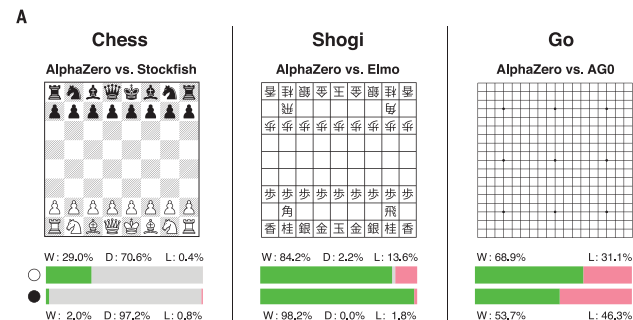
A

Chess

AlphaZero vs. Stockfish

W: 29.0% D: 70.6% L: 0.4%

W: 2.0% D: 97.2% L: 0.8%

Shogi

AlphaZero vs. Elmo

香 桂 銀 金 玉 金 銀 桂 香
飛 角
歩 歩 歩 歩 歩 歩 歩 歩 歩

歩 歩 歩 歩 歩 歩 歩 歩 歩
角 飛
香 桂 銀 金 玉 金 銀 桂 香

W: 84.2% D: 2.2% L: 13.6%

W: 98.2% D: 0.0% L: 1.8%

Go

AlphaZero vs. AG0

W: 68.9% L: 31.1%

W: 53.7% L: 46.3%